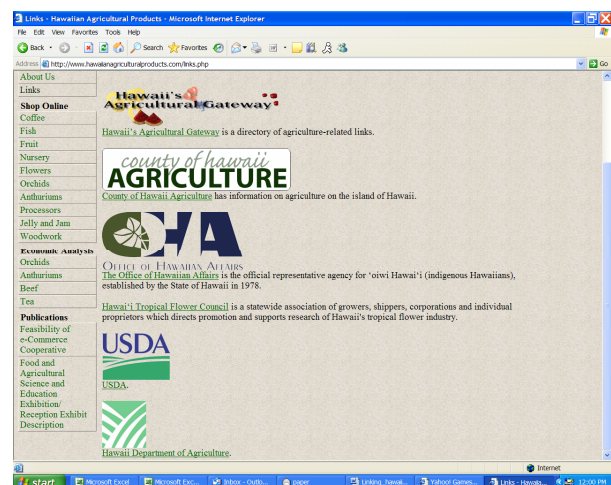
Links - Hawaiian Agricultural Products - Microsoft Internet Explorer

File Edit View Favorites Tools Help

Back Search Favorites

Address http://www.hawaiianagriculturalproducts.com/links.php Go

About Us
Links
Shop Online
Coffee
Fish
Fruit
Nursery
Flowers
Orchids
Anthuriums
Processors
Jelly and Jam
Woodwork
Economic Analysis
Orchids
Anthuriums
Beef
Tea
Publications
Feasibility of e-Commerce Cooperative
Food and Agricultural Science and Education Exhibition/ Reception Exhibit Description

Hawaii's Agricultural Gateway

Hawaii's Agricultural Gateway is a directory of agriculture-related links.

county of hawaii AGRICULTURE

County of Hawaii Agriculture has information on agriculture on the island of Hawaii.

OHA
OFFICE OF HAWAIIAN AFFAIRS

The Office of Hawaiian Affairs is the official representative agency for 'oiwi Hawai'i (indigenous Hawaiians), established by the State of Hawaii in 1978.

Hawai'i Tropical Flower Council is a statewide association of growers, shippers, corporations and individual proprietors which directs promotion and supports research of Hawaii's tropical flower industry.

USDA

USDA.

Hawaii Department of Agriculture.

Internet

start Microsoft Excel Microsoft Exc... Inbox - Outlo... paper Linking hawaii... Yahoo! Games... Links - Hawaii... 12:00 PM